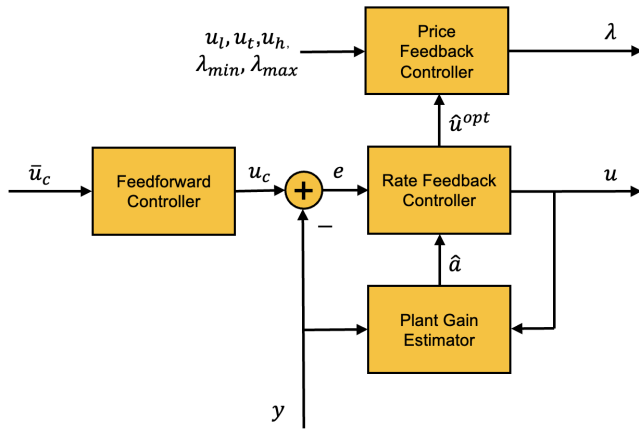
$u_l, u_t, u_h,$
$\lambda_{min}, \lambda_{max}$

Price Feedback Controller

$\lambda$

$\hat{u}^{opt}$

$\bar{u}_c$

Feedforward Controller

$u_c$

$+$

$e$

$-$

Rate Feedback Controller

$u$

$\hat{a}$

Plant Gain Estimator

$y$